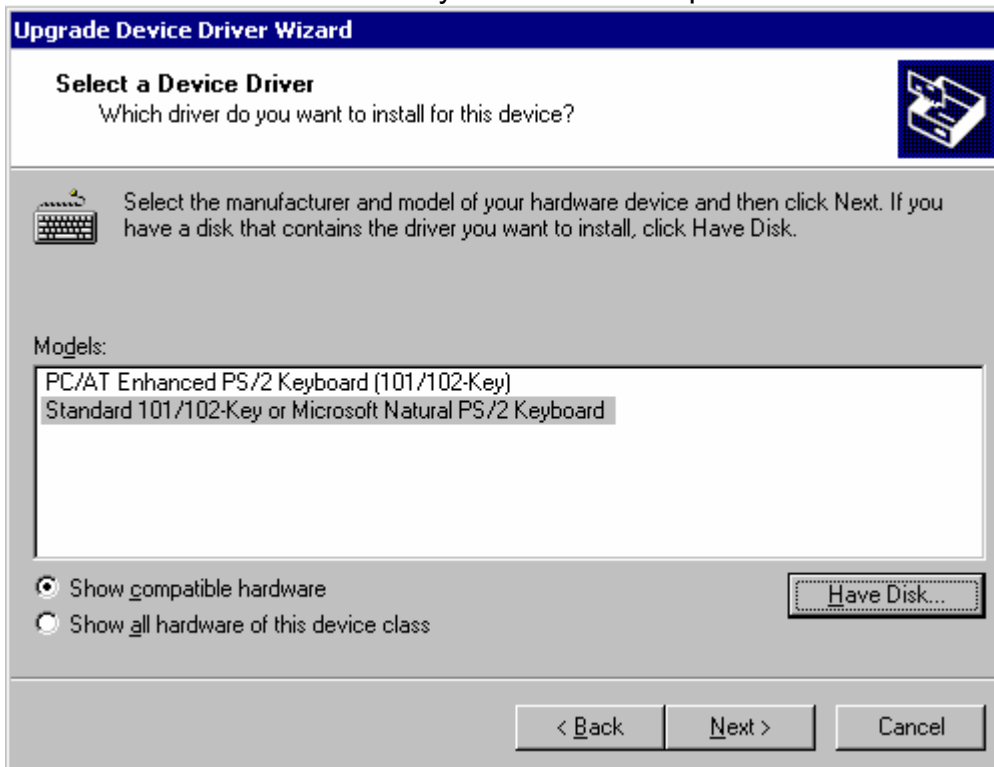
Upgrade Device Driver Wizard

Select a Device Driver
Which driver do you want to install for this device?

Select the manufacturer and model of your hardware device and then click Next. If you have a disk that contains the driver you want to install, click Have Disk.

Models:
PC/AT Enhanced PS/2 Keyboard (101/102-Key)
Standard 101/102-Key or Microsoft Natural PS/2 Keyboard

Show compatible hardware
Show all hardware of this device class

Have Disk...

< Back
Next >
Cancel